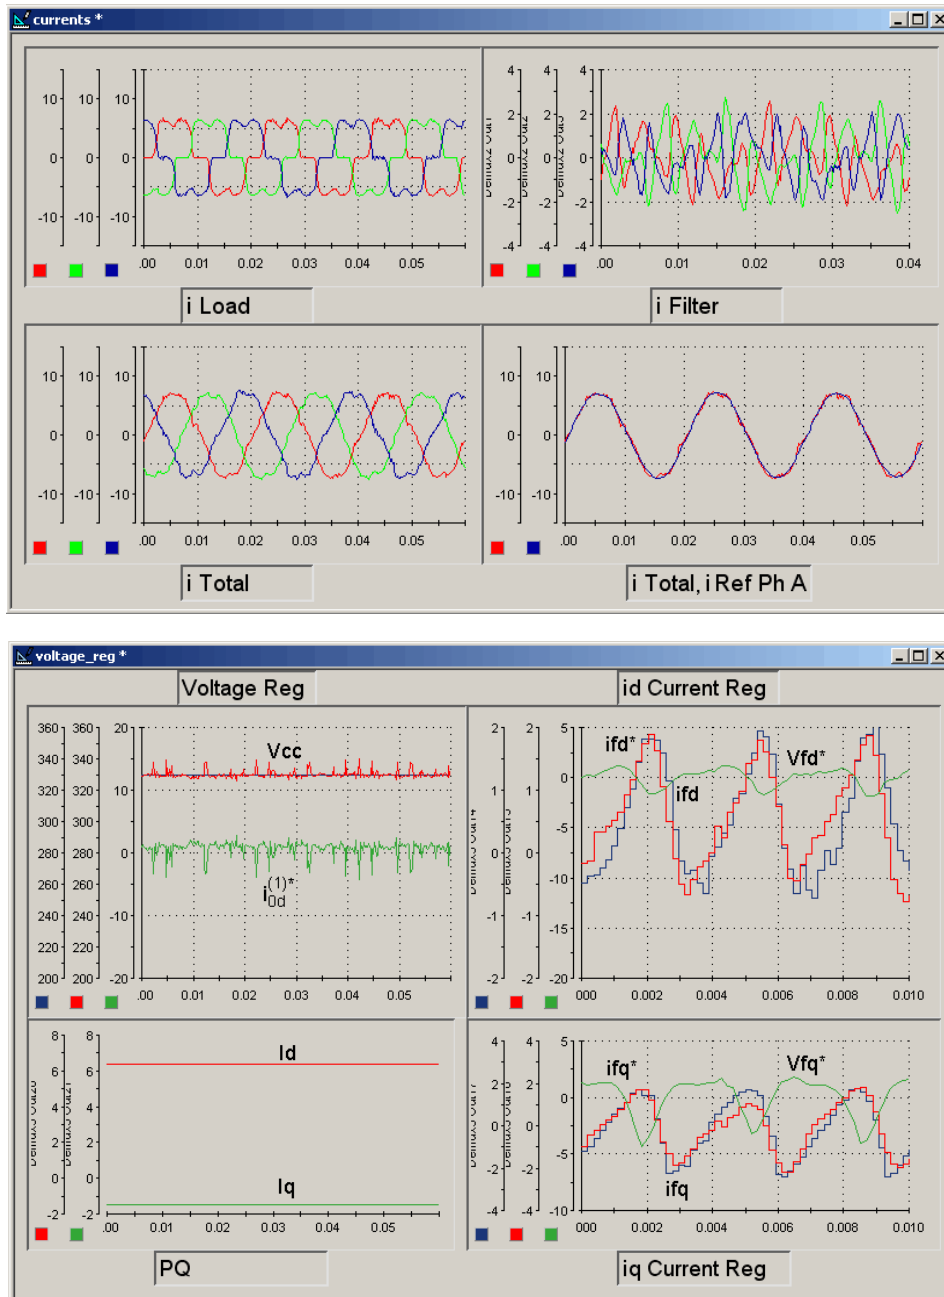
currents *

10 10 10
0 0 0
-10 -10 -10
.00 0.01 0.02 0.03 0.04 0.05

i Load

4 4 4
2 2 2
0 0 0
-2 -2 -2
-4 -4 -4
.00 0.01 0.02 0.03 0.04

i Filter

10 10 10
0 0 0
-10 -10 -10
.00 0.01 0.02 0.03 0.04 0.05

i Total

10 10
0 0
-10 -10
.00 0.01 0.02 0.03 0.04 0.05

i Total, i Ref Ph A

voltage_reg *

Voltage Reg

id Current Reg

360 360 20
340 340
320 320 10
300 300
280 280 0
260 260
240 240 -10
220 220
200 200 -20
Vcc
$i_{0d}^{(1)*}$
.00 0.01 0.02 0.03 0.04 0.05

2 2 5
0
1 1 -5
0 0 -10
-1 -1 -15
-2 -2 -20
ifd*
ifd
Vfd*
000 0.002 0.004 0.006 0.008 0.010

8 8
6 6
4 4
2 2
0 0
-2 -2
Id
Iq
.00 0.01 0.02 0.03 0.04 0.05

PQ

4 4 5
2 2 0
0 0 -5
-2 -2
-4 -4 -10
ifq*
Vfq*
ifq
000 0.002 0.004 0.006 0.008 0.010

iq Current Reg